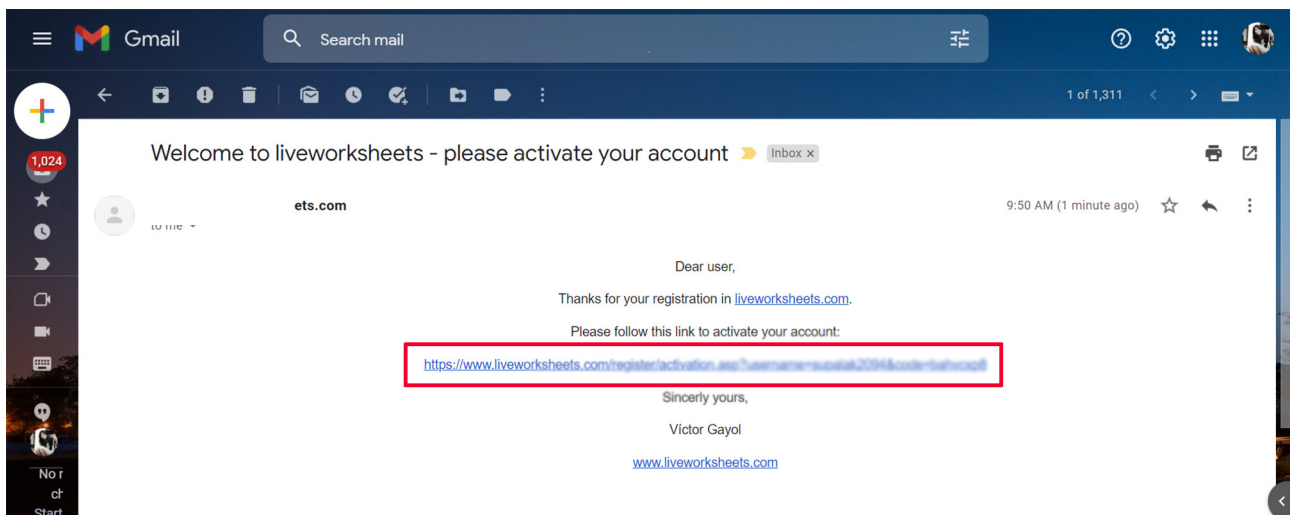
Gmail

Search mail

1 of 1,311

1,024

Welcome to liveworksheets - please activate your account Inbox ×

ets.com

to me

9:50 AM (1 minute ago)

Dear user,

Thanks for your registration in liveworksheets.com.

Please follow this link to activate your account:

https://www.liveworksheets.com/register/activation.asp?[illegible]

Sincerly yours,

Víctor Gayol

www.liveworksheets.com

No r
ch
Start